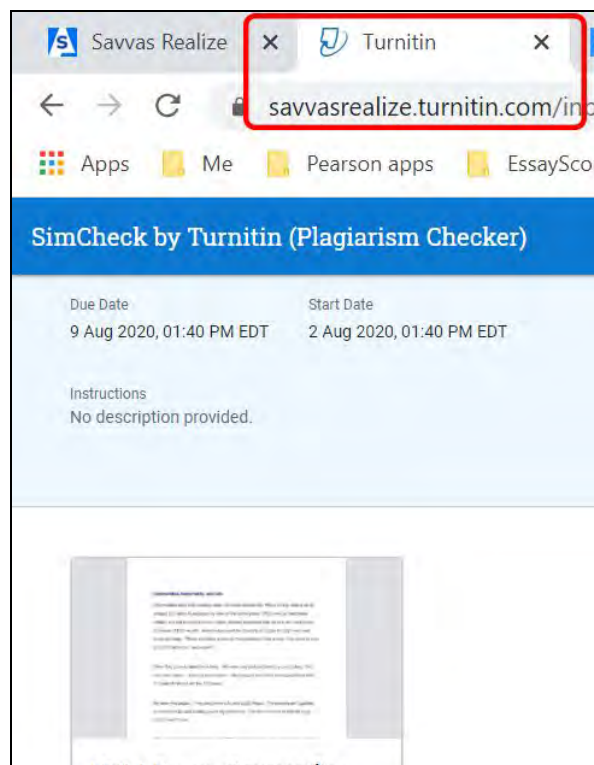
S Savvas Realize ×
Turnitin ×

savvasrealize.turnitin.com/in

Apps Me Pearson apps EssaySco

SimCheck by Turnitin (Plagiarism Checker)

Due Date
9 Aug 2020, 01:40 PM EDT

Start Date
2 Aug 2020, 01:40 PM EDT

Instructions
No description provided.

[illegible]